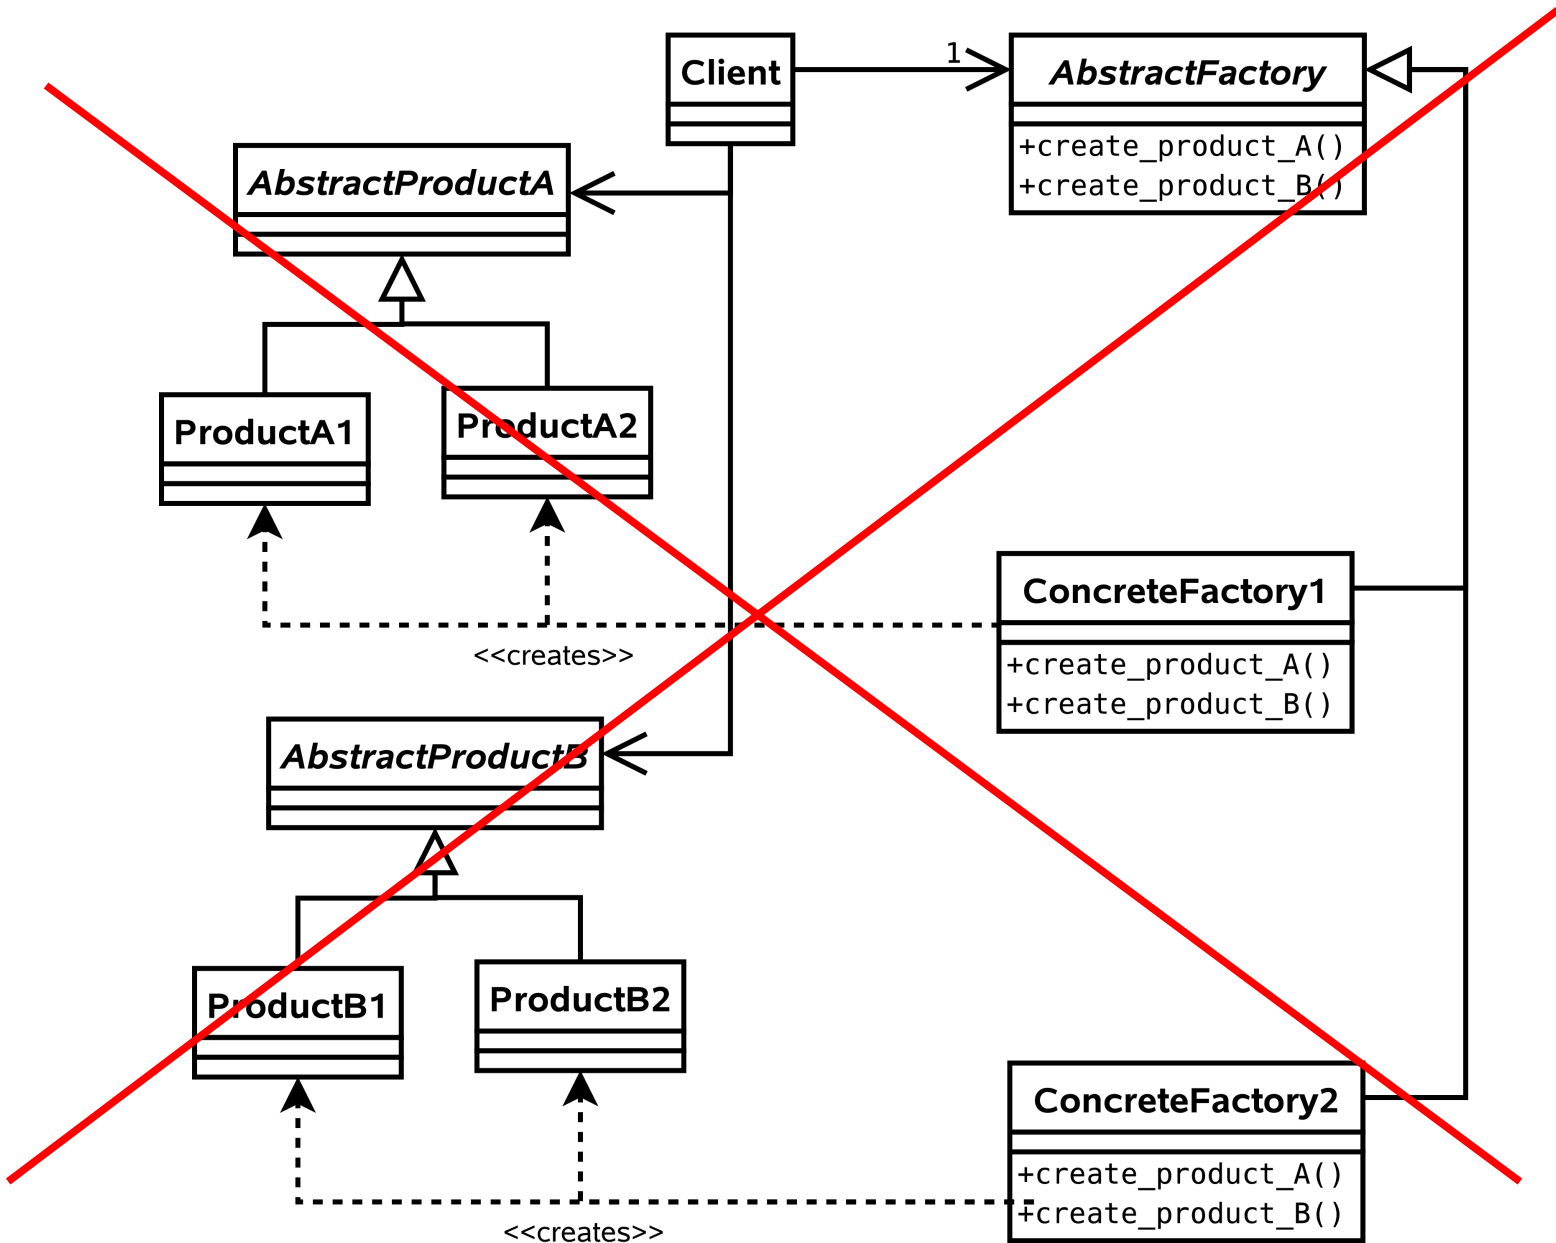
Client

1

AbstractFactory

+create_product_A()
+create_product_B()

AbstractProductA

ProductA1

ProductA2

<<creates>>

ConcreteFactory1

+create_product_A()
+create_product_B()

AbstractProductB

ProductB1

ProductB2

ConcreteFactory2

+create_product_A()
+create_product_B()

<<creates>>